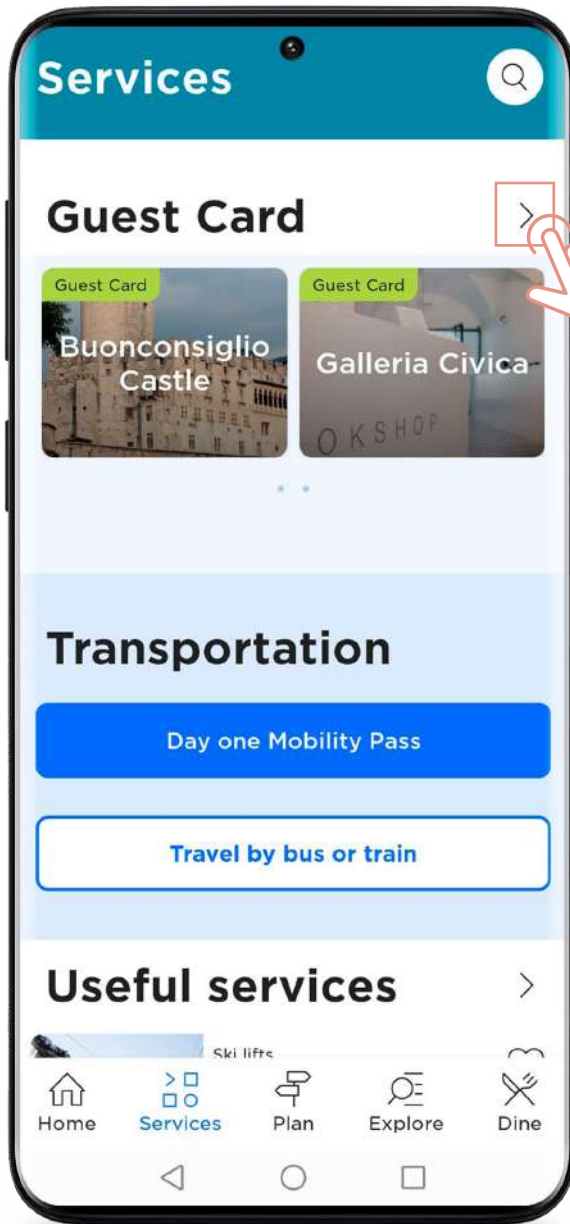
Services

Guest Card

Guest Card
Buonconsiglio Castle

Guest Card
Galleria Civica

OKSHOP

Transportation

Day one Mobility Pass

Travel by bus or train

Useful services

Ski lifts

Home
Services
Plan
Explore
Dine